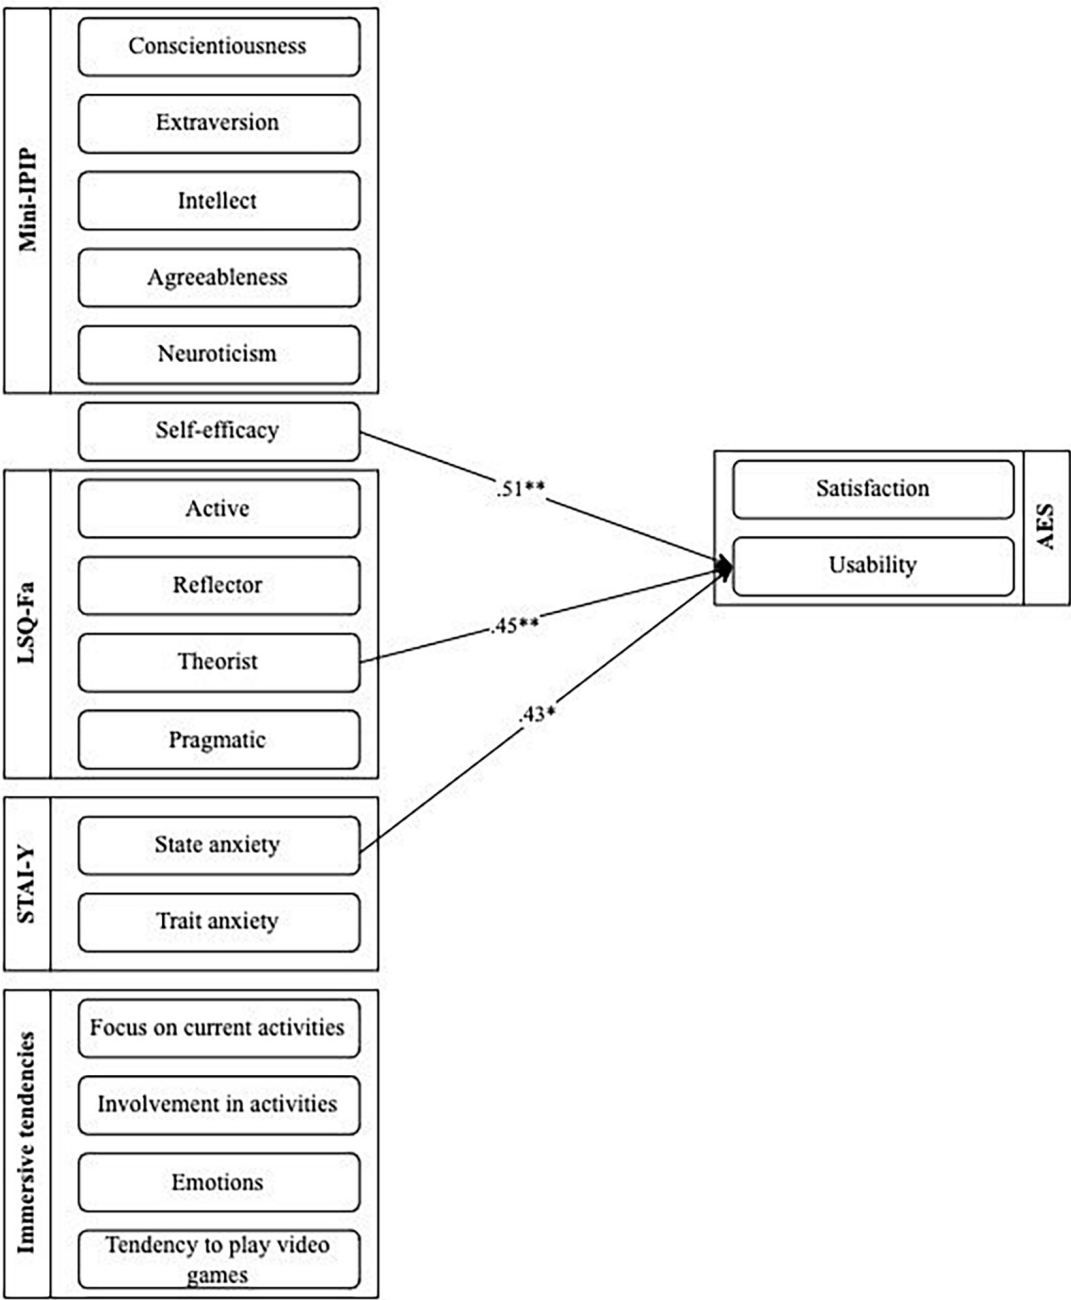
Mini-IPIP

Conscientiousness

Extraversion

Intellect

Agreeableness

Neuroticism

Self-efficacy

LSQ-Fa

Active

Reflector

Theorist

Pragmatic

STAI-Y

State anxiety

Trait anxiety

Immersive tendencies

Focus on current activities

Involvement in activities

Emotions

Tendency to play video games

.51**

.45**

.43*

Satisfaction

Usability

AES